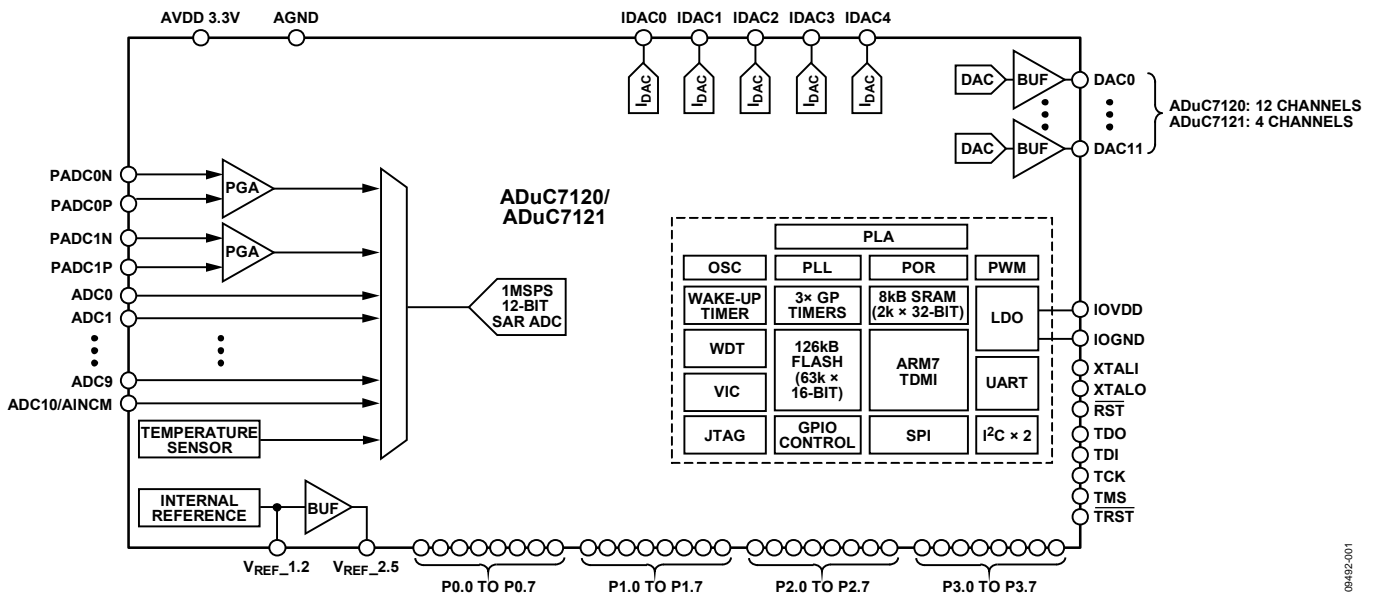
AVDD 3.3V
AGND
IDAC0 IDAC1 IDAC2 IDAC3 IDAC4
$I_{DAC}$ $I_{DAC}$ $I_{DAC}$ $I_{DAC}$ $I_{DAC}$
DAC BUF DAC0
DAC BUF DAC11
ADuC7120: 12 CHANNELS
ADuC7121: 4 CHANNELS
PADC0N
PADC0P
PGA
PADC1N
PADC1P
PGA
ADC0
ADC1
ADC9
ADC10/AINCM
ADuC7120/
ADuC7121
1MSPS
12-BIT
SAR ADC
TEMPERATURE SENSOR
PLA
OSC
PLL
POR
PWM
WAKE-UP TIMER
3× GP TIMERS
8kB SRAM (2k × 32-BIT)
LDO
WDT
126kB FLASH (63k × 16-BIT)
ARM7 TDMI
VIC
UART
JTAG
GPIO CONTROL
SPI
$I^2C$ × 2
IOVDD
IOGND
XTALI
XTALO
$\overline{RST}$
TDO
TDI
TCK
TMS
$\overline{TRST}$
INTERNAL REFERENCE
BUF
$V_{REF}$_1.2
$V_{REF}$_2.5
P0.0 TO P0.7
P1.0 TO P1.7
P2.0 TO P2.7
P3.0 TO P3.7
09492-001